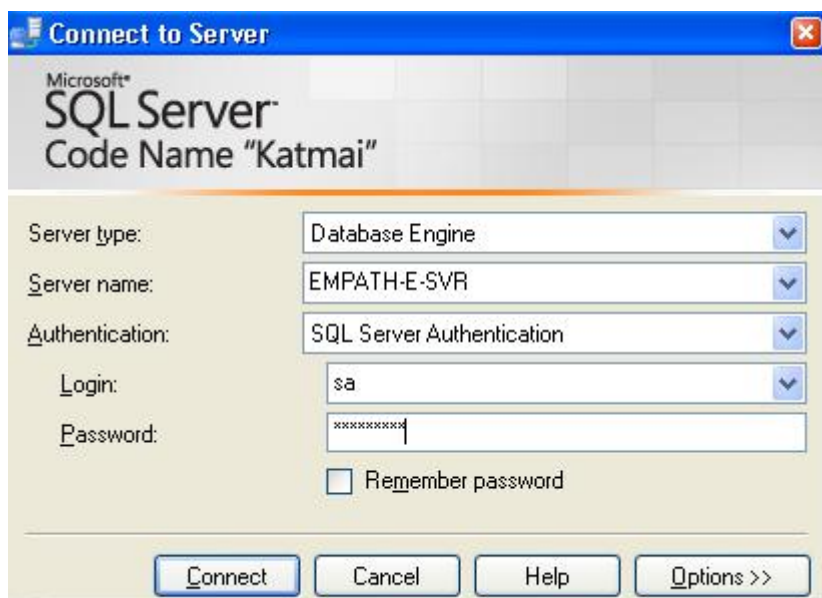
Connect to Server

Microsoft®
SQL Server™
Code Name "Katmai"

Server type: Database Engine

Server name: EMPATH-E-SVR

Authentication: SQL Server Authentication

Login: sa

Password: *********

Remember password

Connect Cancel Help Options >>